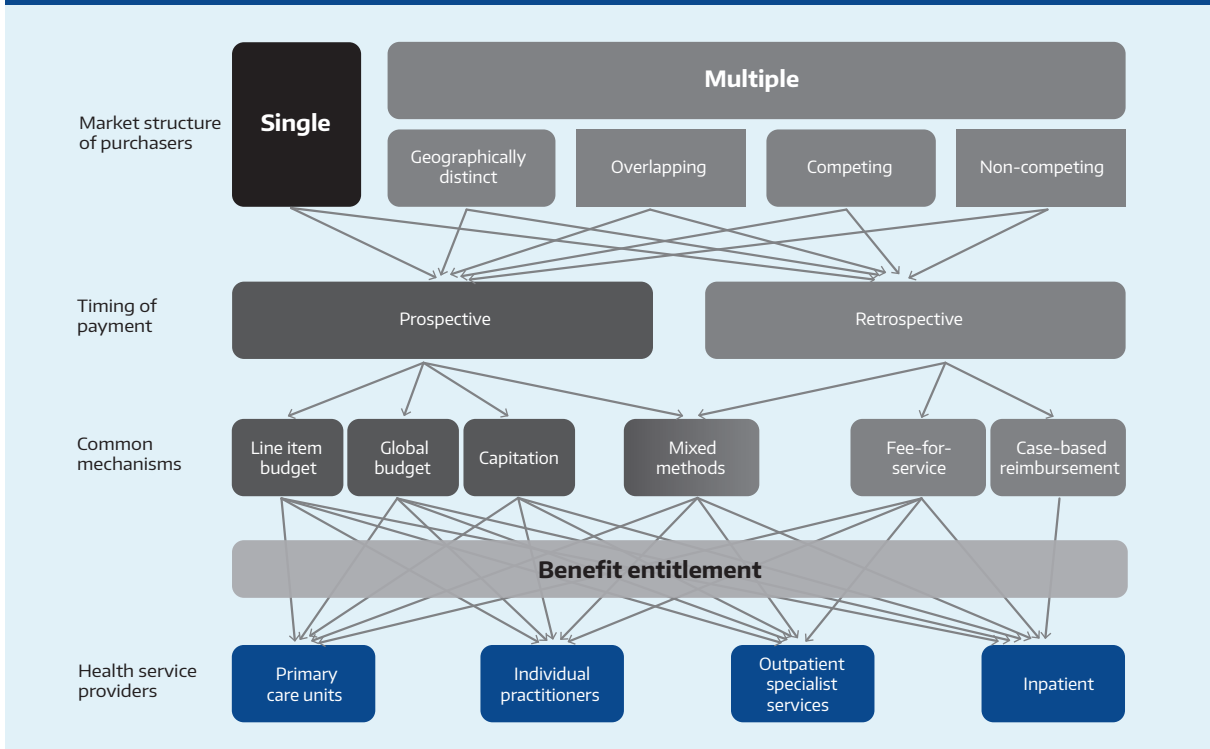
Market structure of purchasers

Single

Multiple

Geographically distinct

Overlapping

Competing

Non-competing

Timing of payment

Prospective

Retrospective

Common mechanisms

Line item budget

Global budget

Capitation

Mixed methods

Fee-for-service

Case-based reimbursement

Benefit entitlement

Health service providers

Primary care units

Individual practitioners

Outpatient specialist services

Inpatient